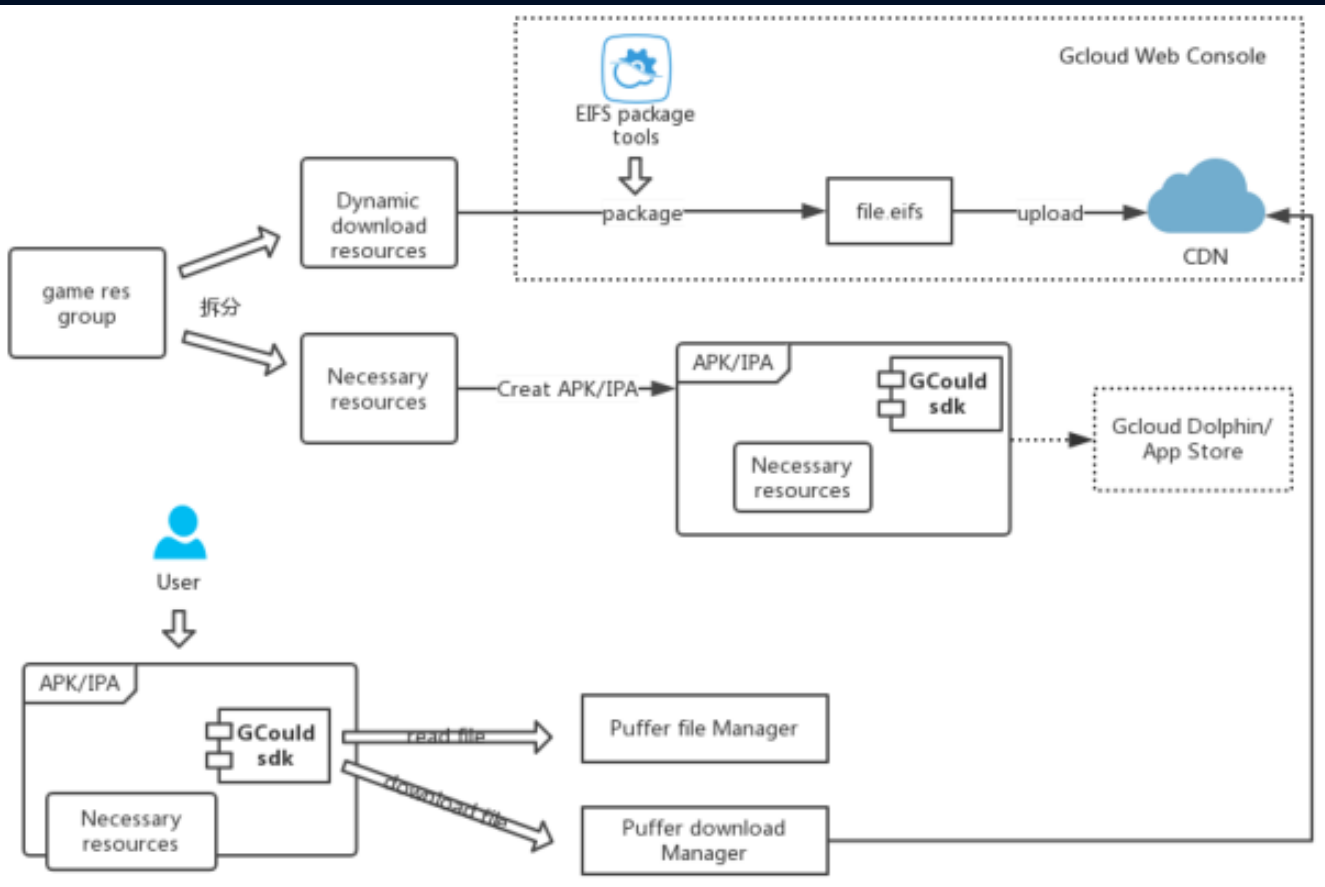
Gcloud Web Console

EIFS package tools

Dynamic download resources

package

file.eifs

upload

CDN

game res group

拆分

Necessary resources

Creat APK/IPA

APK/IPA

GCould sdk

Necessary resources

Gcloud Dolphin/ App Store

User

APK/IPA

GCould sdk

Necessary resources

read file

download file

Puffer file Manager

Puffer download Manager